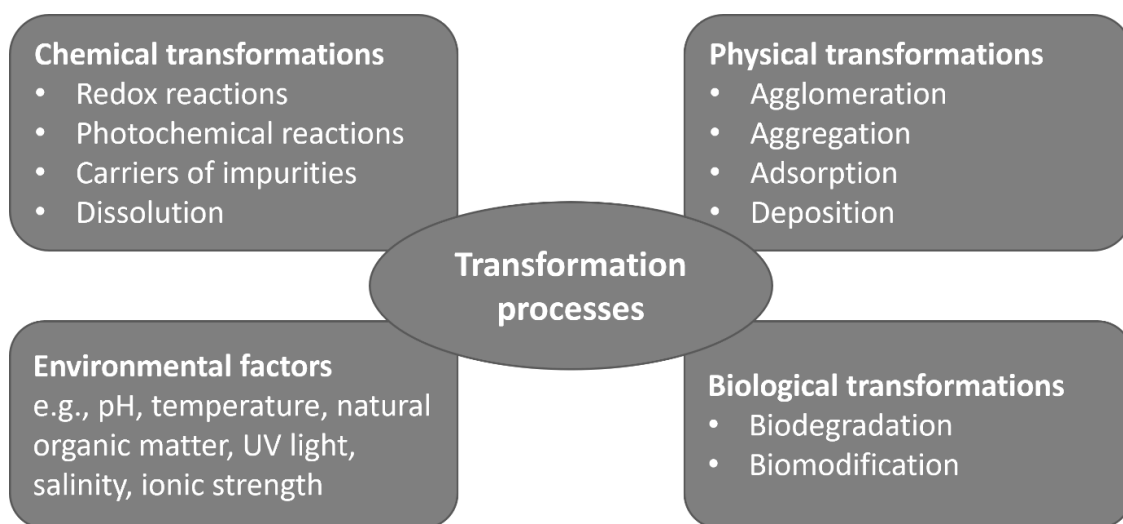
**Chemical transformations**
- Redox reactions
- Photochemical reactions
- Carriers of impurities
- Dissolution

**Physical transformations**
- Agglomeration
- Aggregation
- Adsorption
- Deposition

**Transformation processes**

**Environmental factors**
e.g., pH, temperature, natural organic matter, UV light, salinity, ionic strength

**Biological transformations**
- Biodegradation
- Biomodification